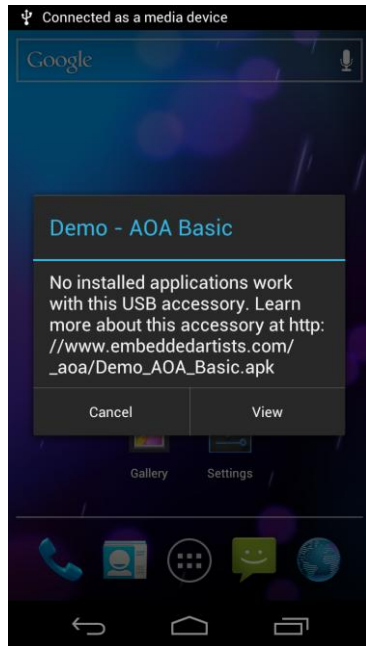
Connected as a media device

Google

Demo - AOA Basic

No installed applications work with this USB accessory. Learn more about this accessory at http://www.embeddedartists.com/_aoa/Demo_AOA_Basic.apk

Cancel

View

Gallery

Settings